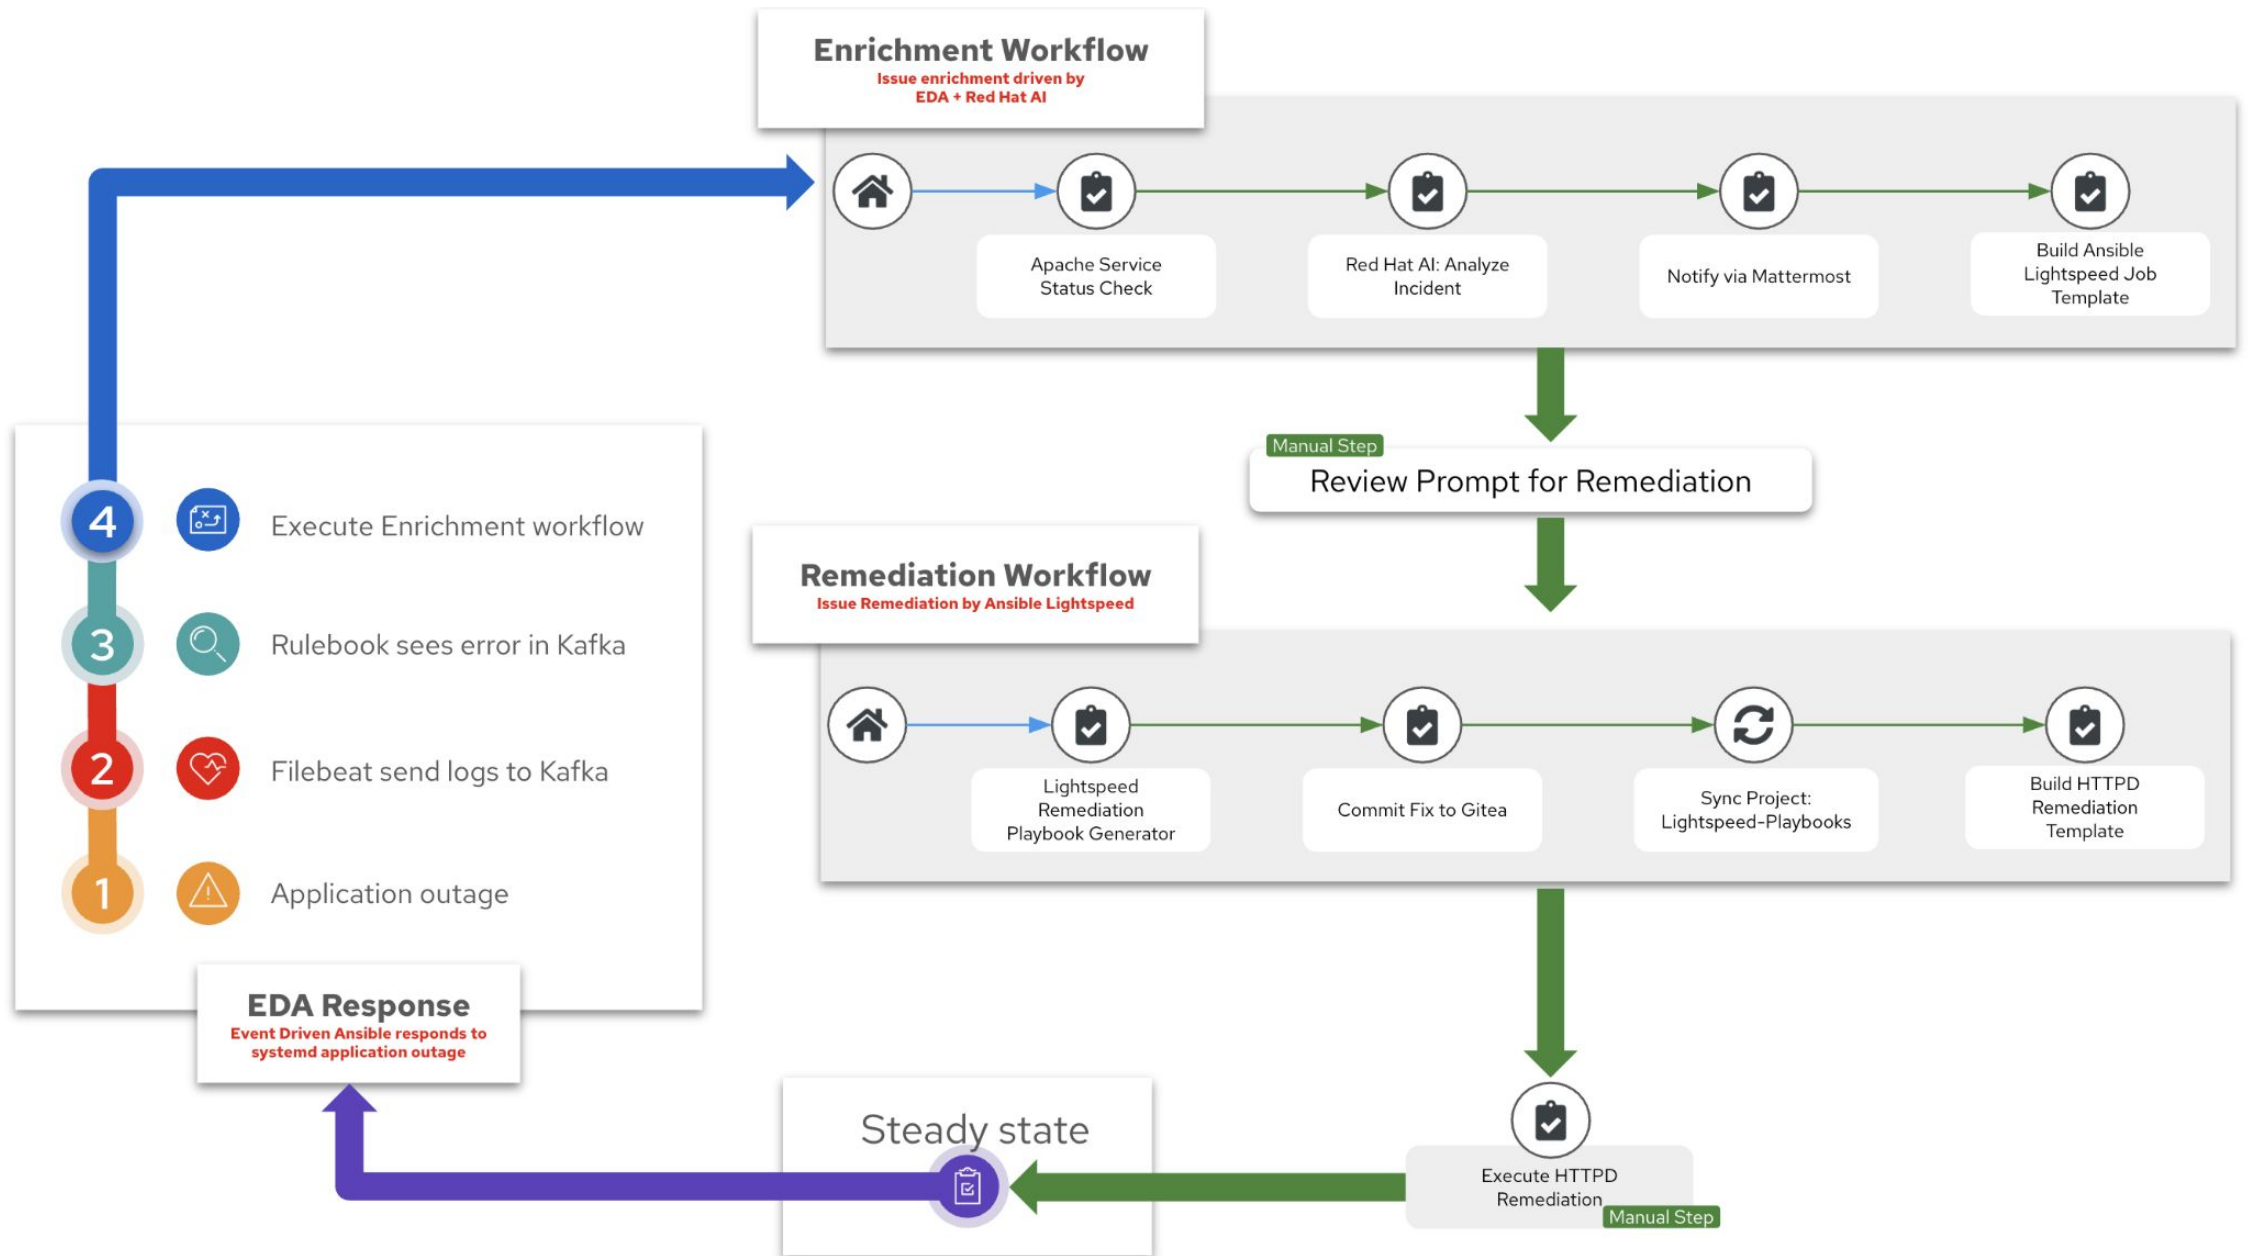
Enrichment Workflow
Issue enrichment driven by EDA + Red Hat AI

Apache Service Status Check

Red Hat AI: Analyze Incident

Notify via Mattermost

Build Ansible Lightspeed Job Template

Manual Step
Review Prompt for Remediation

4 Execute Enrichment workflow

3 Rulebook sees error in Kafka

2 Filebeat send logs to Kafka

1 Application outage

Remediation Workflow
Issue Remediation by Ansible Lightspeed

Lightspeed Remediation Playbook Generator

Commit Fix to Gitea

Sync Project: Lightspeed-Playbooks

Build HTTPD Remediation Template

EDA Response
Event Driven Ansible responds to systemd application outage

Steady state

Execute HTTPD Remediation
Manual Step